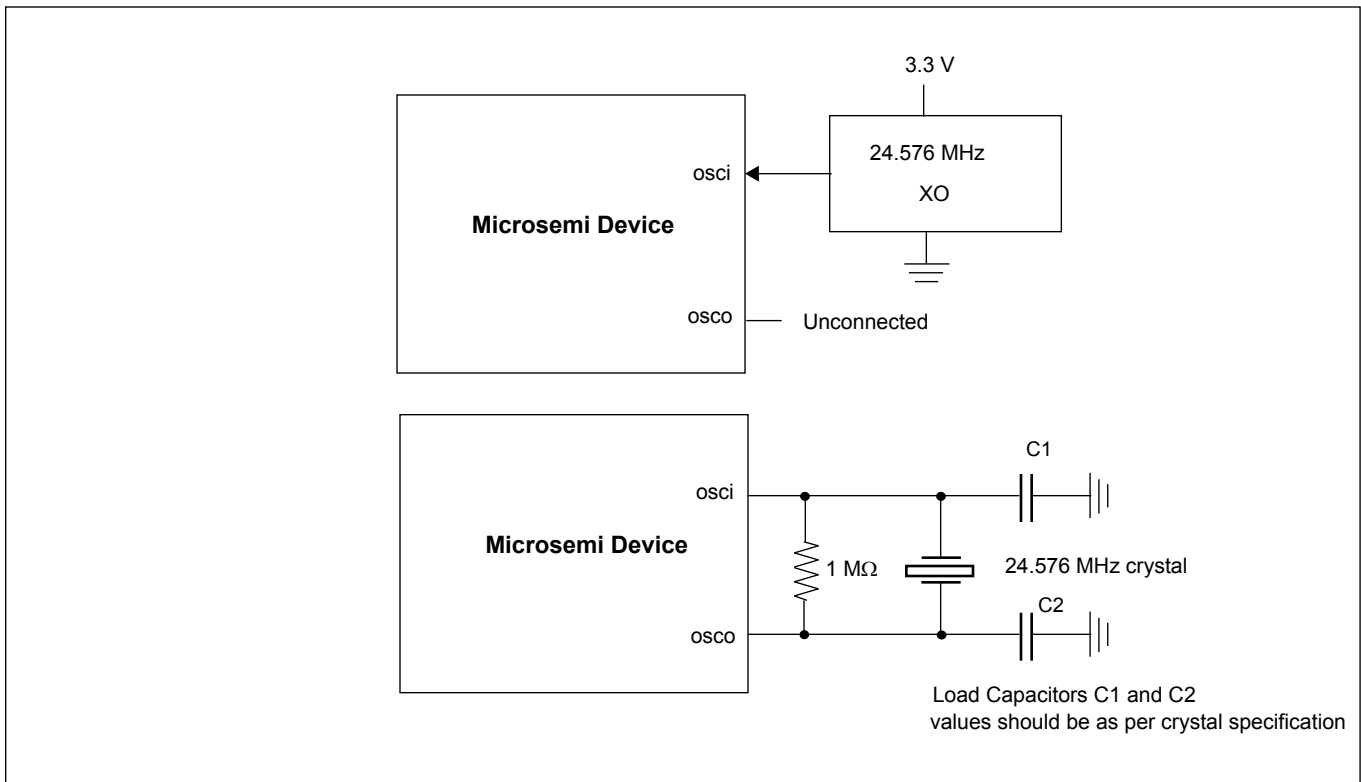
3.3 V

24.576 MHz

XO

osci

Microsemi Device

osco

Unconnected

C1

osci

Microsemi Device

1 M$\Omega$

24.576 MHz crystal

C2

osco

Load Capacitors C1 and C2 values should be as per crystal specification